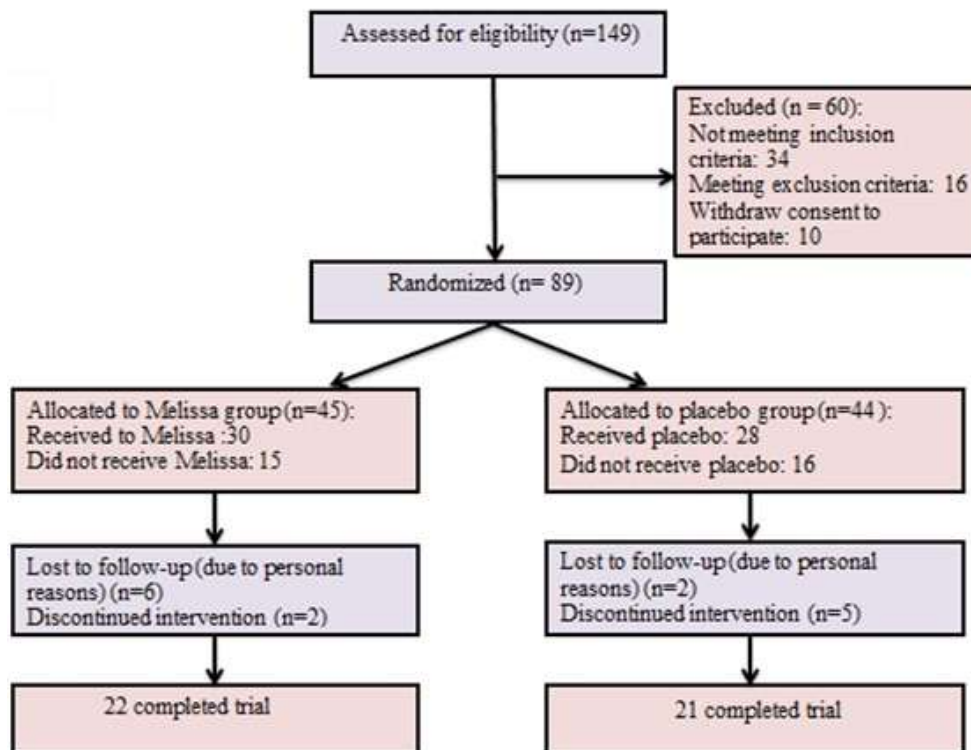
Assessed for eligibility (n=149)

Excluded (n = 60):
Not meeting inclusion criteria: 34
Meeting exclusion criteria: 16
Withdraw consent to participate: 10

Randomized (n= 89)

Allocated to Melissa group (n=45):
Received to Melissa :30
Did not receive Melissa: 15

Allocated to placebo group (n=44 ):
Received placebo: 28
Did not receive placebo: 16

Lost to follow-up (due to personal reasons) (n=6)
Discontinued intervention (n=2)

Lost to follow-up (due to personal reasons) (n=2)
Discontinued intervention (n=5)

22 completed trial

21 completed trial